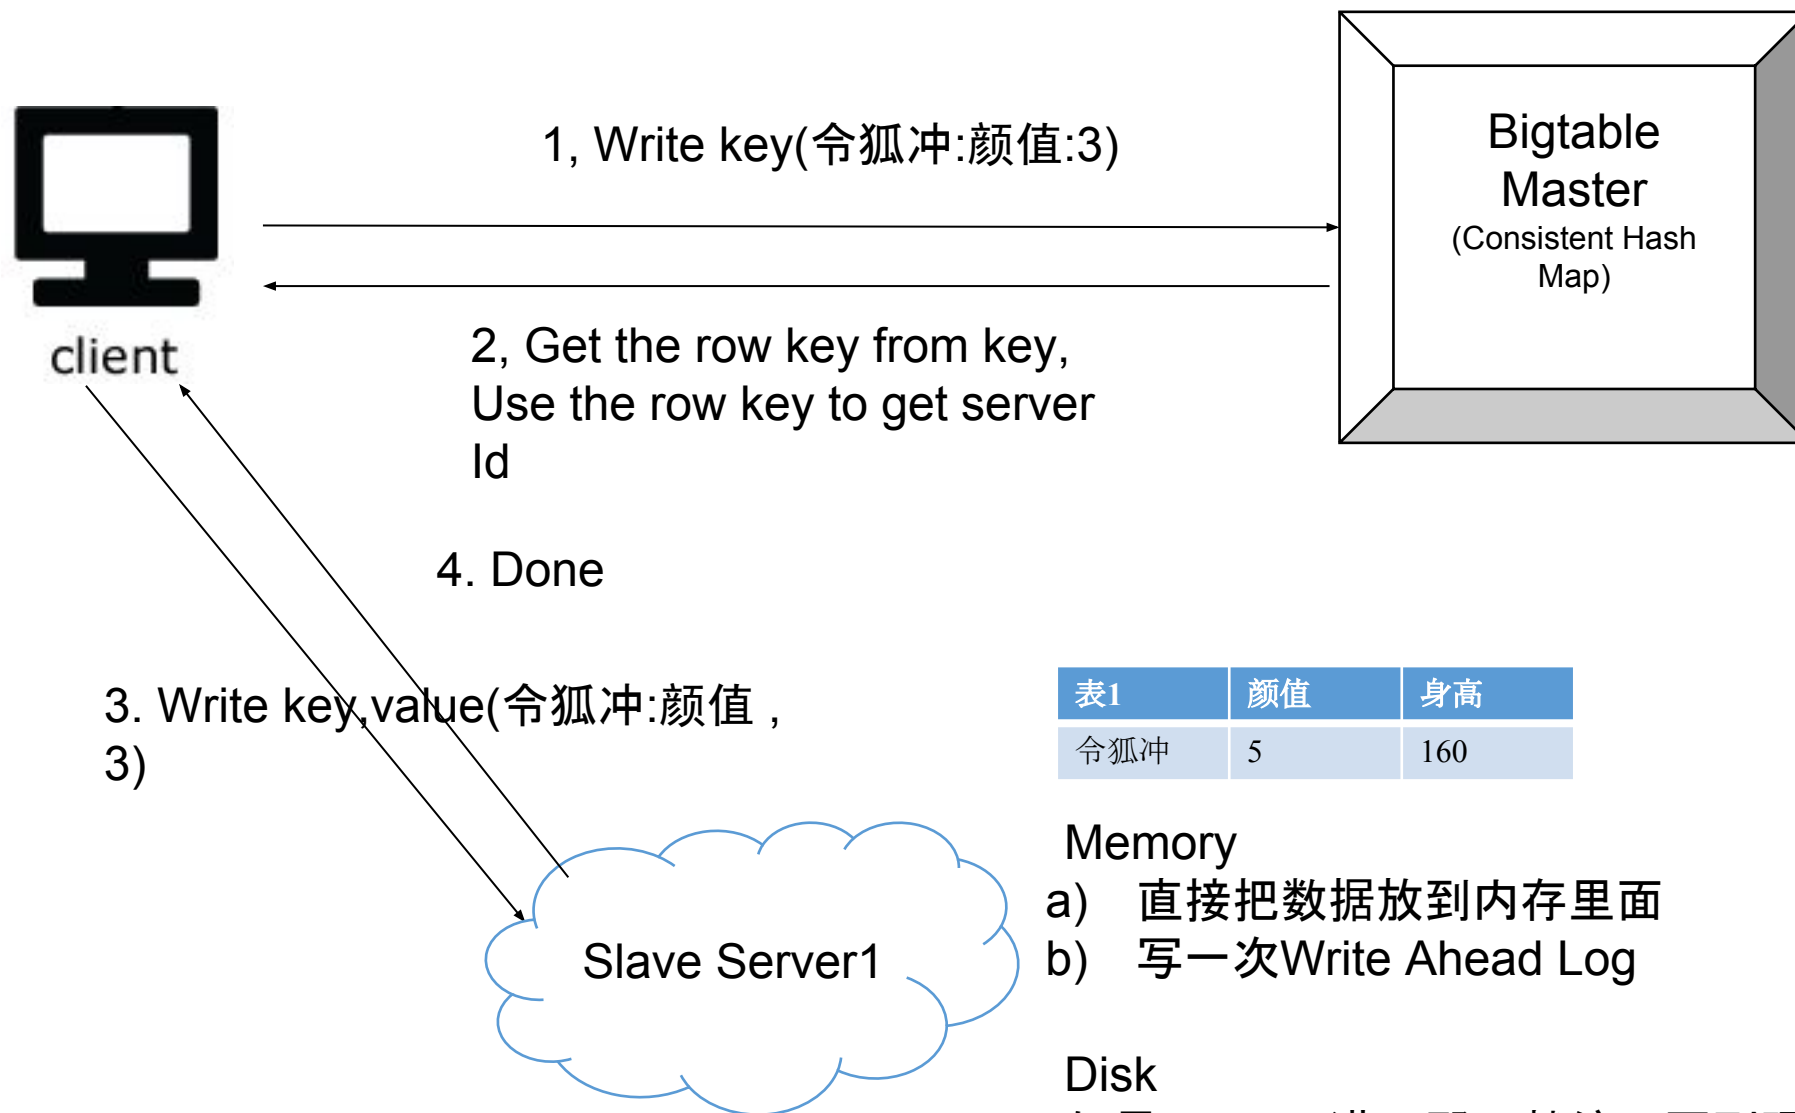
1, Write key(令狐冲:颜值:3)

Bigtable Master
(Consistent Hash Map)

client

2, Get the row key from key, Use the row key to get server Id

4. Done

3. Write key,value(令狐冲:颜值，3)

| 表1 | 颜值 | 身高 |
|---|---|---|
| 令狐冲 | 5 | 160 |

Memory
a) 直接把数据放到内存里面
b) 写一次Write Ahead Log

Slave Server1

Disk

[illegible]